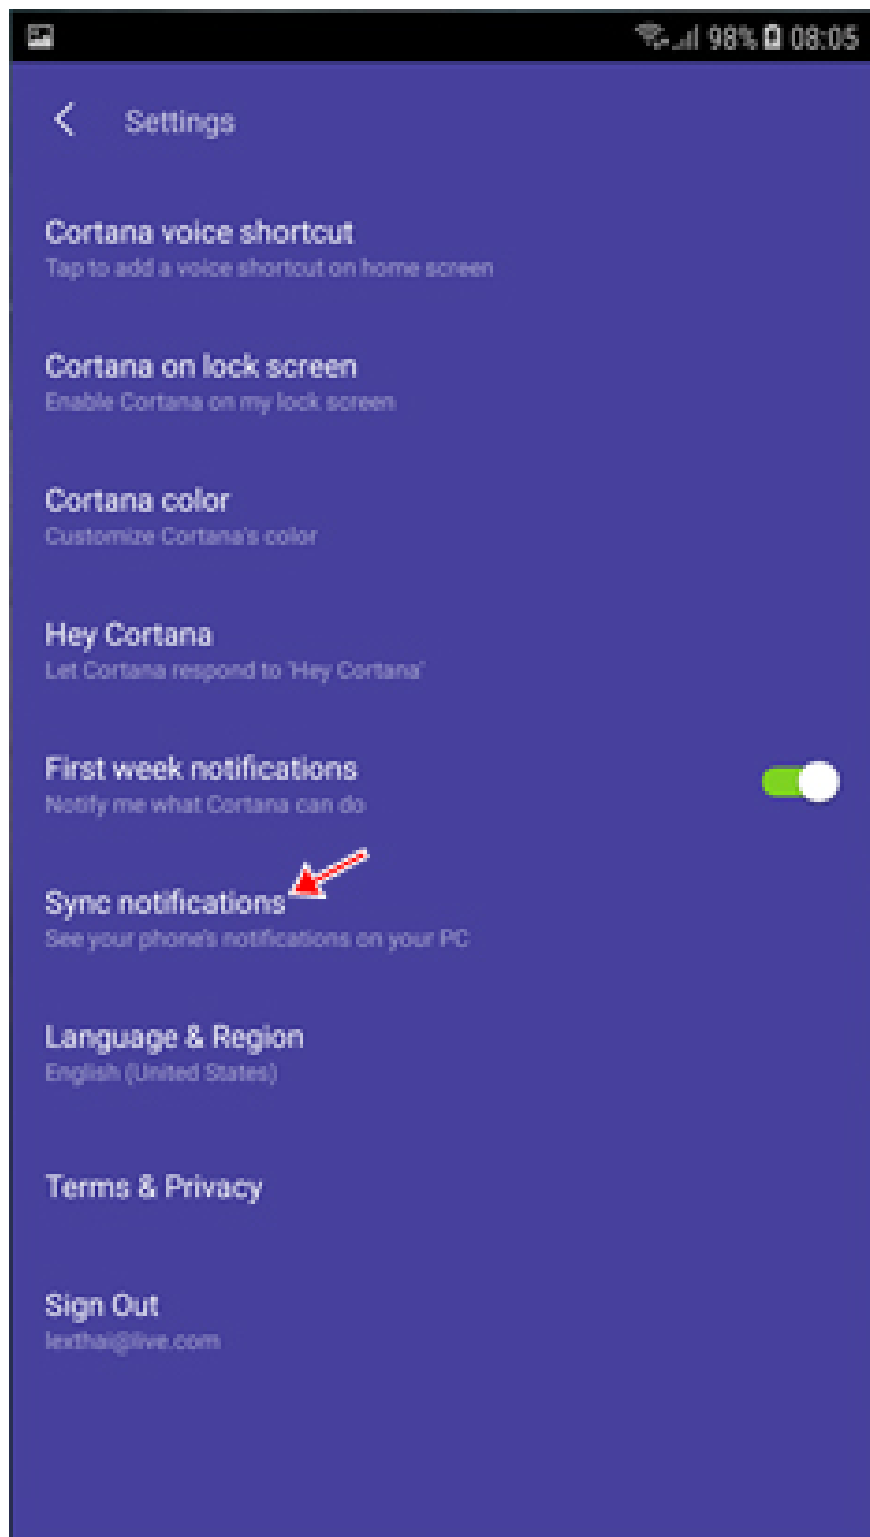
98% 08:05

Settings

Cortana voice shortcut
Tap to add a voice shortcut on home screen

Cortana on lock screen
Enable Cortana on my lock screen

Cortana color
Customize Cortana's color

Hey Cortana
Let Cortana respond to 'Hey Cortana'

First week notifications
Notify me what Cortana can do

Sync notifications
See your phone's notifications on your PC

Language & Region
English (United States)

Terms & Privacy

Sign Out
lexthai@live.com